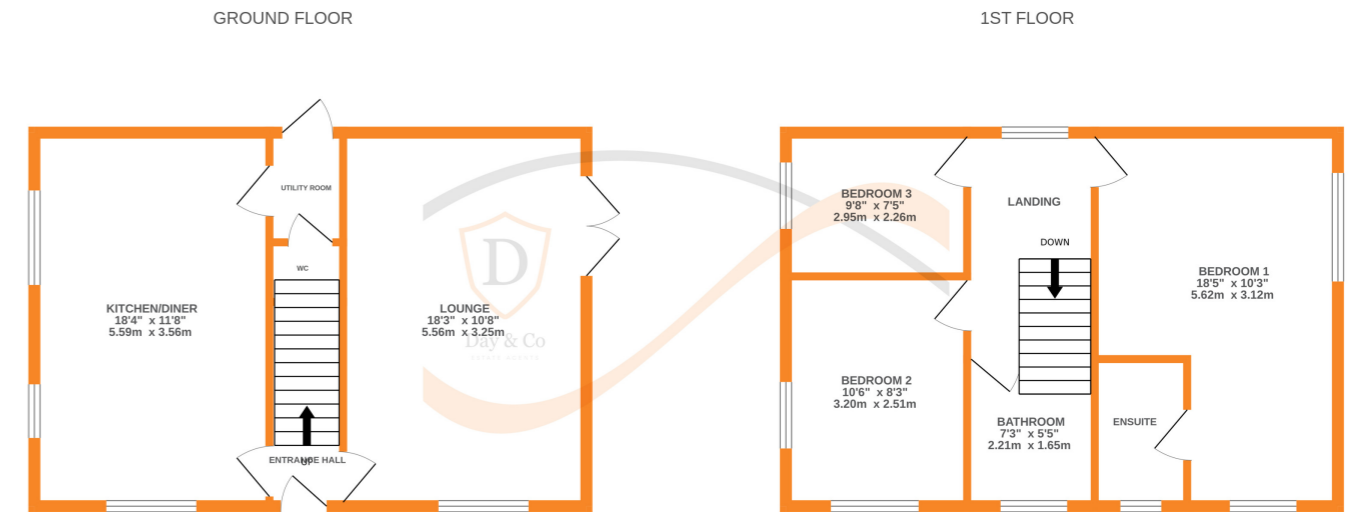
GROUND FLOOR

1ST FLOOR

UTILITY ROOM

WC

KITCHEN/DINER
18'4" x 11'8"
5.59m x 3.56m

LOUNGE
18'3" x 10'8"
5.56m x 3.25m

D
Day & Co
ESTATE AGENTS

UP

ENTRANCE HALL

BEDROOM 3
9'8" x 7'5"
2.95m x 2.26m

LANDING

DOWN

BEDROOM 1
18'5" x 10'3"
5.62m x 3.12m

BEDROOM 2
10'6" x 8'3"
3.20m x 2.51m

BATHROOM
7'3" x 5'5"
2.21m x 1.65m

ENSUITE